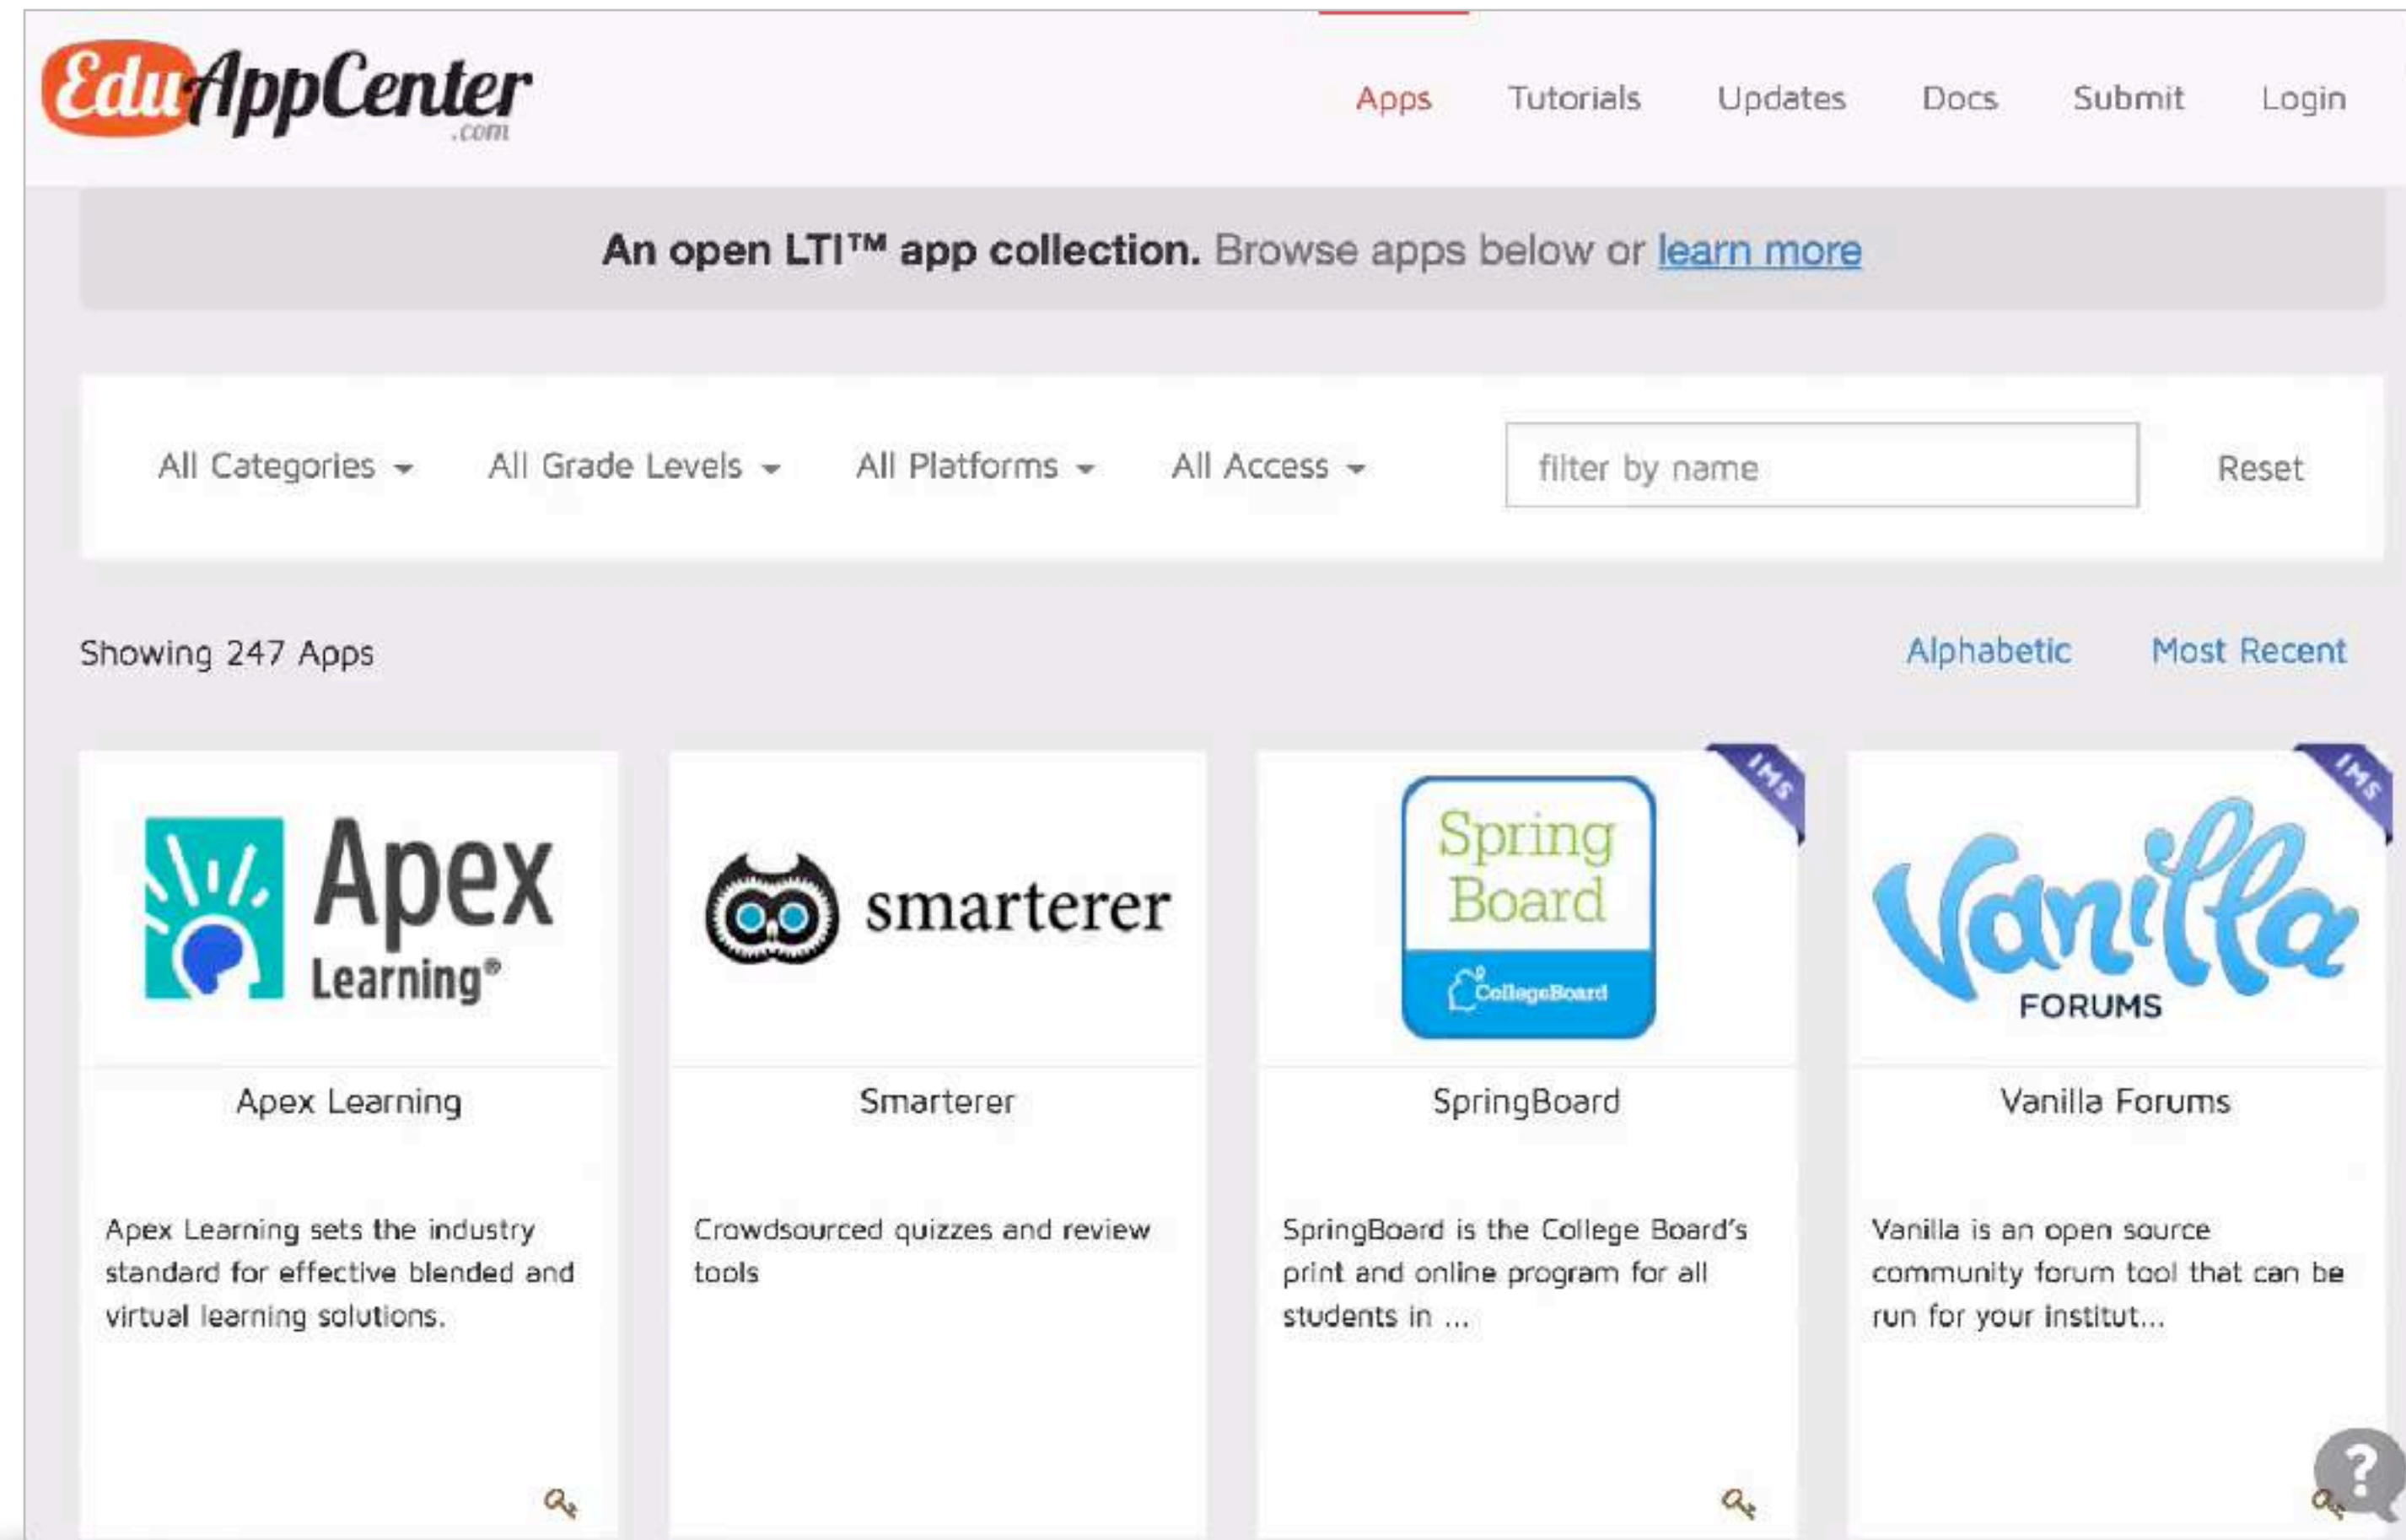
EduAppCenter .com

Apps Tutorials Updates Docs Submit Login

An open LTI™ app collection. Browse apps below or learn more

All Categories All Grade Levels All Platforms All Access filter by name Reset

Showing 247 Apps

Alphabetic Most Recent

Apex Learning®

Apex Learning

Apex Learning sets the industry standard for effective blended and virtual learning solutions.

smarterer

Smarterer

Crowdsourced quizzes and review tools

IMS

Spring Board CollegeBoard

SpringBoard

SpringBoard is the College Board's print and online program for all students in ...

IMS

Vanilla FORUMS

Vanilla Forums

Vanilla is an open source community forum tool that can be run for your institut...

?